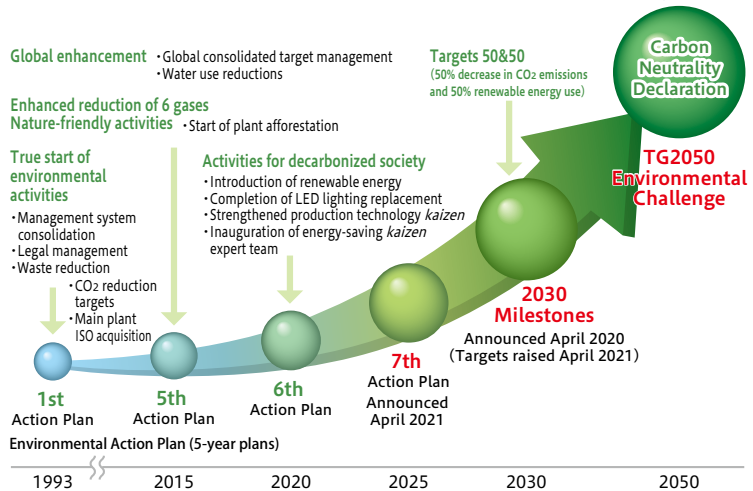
Global enhancement
・Global consolidated target management
・Water use reductions

Enhanced reduction of 6 gases
Nature-friendly activities
・Start of plant afforestation

True start of environmental activities
・Management system consolidation
・Legal management
・Waste reduction
・$CO_2$ reduction targets
・Main plant ISO acquisition

Activities for decarbonized society
・Introduction of renewable energy
・Completion of LED lighting replacement
・Strengthened production technology *kaizen*
・Inauguration of energy-saving *kaizen* expert team

Targets 50&50
(50% decrease in $CO_2$ emissions and 50% renewable energy use)

Carbon Neutrality Declaration

TG2050 Environmental Challenge

2030 Milestones
Announced April 2020
(Targets raised April 2021)

1st Action Plan

5th Action Plan

6th Action Plan

7th Action Plan
Announced April 2021

Environmental Action Plan (5-year plans)

1993 2015 2020 2025 2030 2050